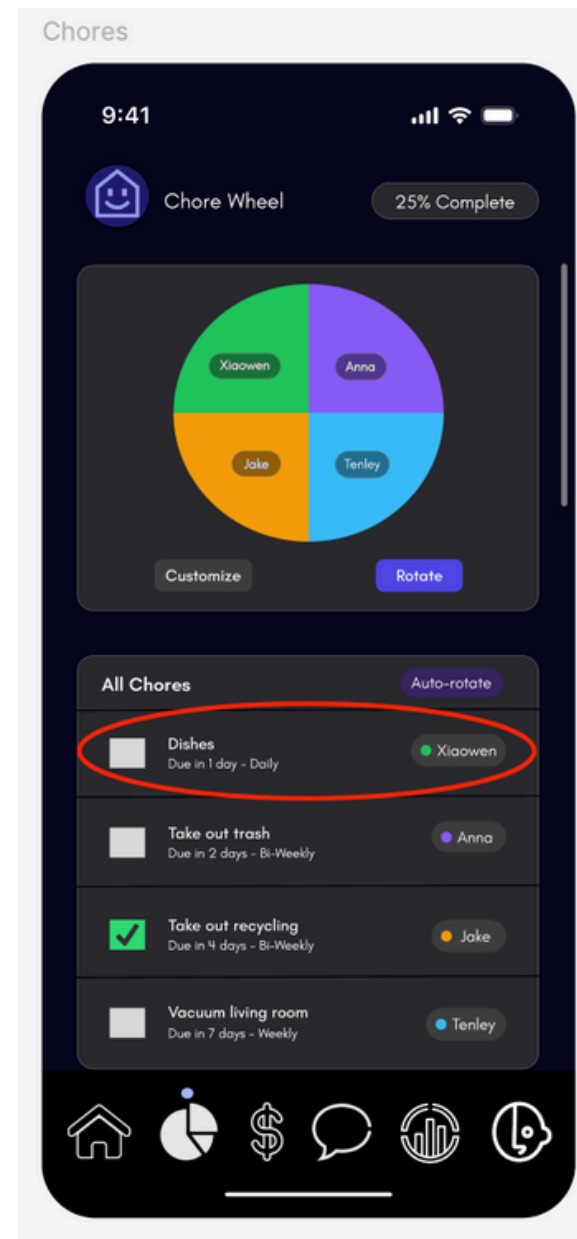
Chores

9:41

Chore Wheel

25% Complete

Xiaowen

Anna

Jake

Tenley

Customize

Rotate

All Chores

Auto-rotate

Dishes
Due in 1 day - Daily

Xiaowen

Take out trash
Due in 2 days - Bi-Weekly

Anna

Take out recycling
Due in 4 days - Bi-Weekly

Jake

Vacuum living room
Due in 7 days - Weekly

Tenley

$